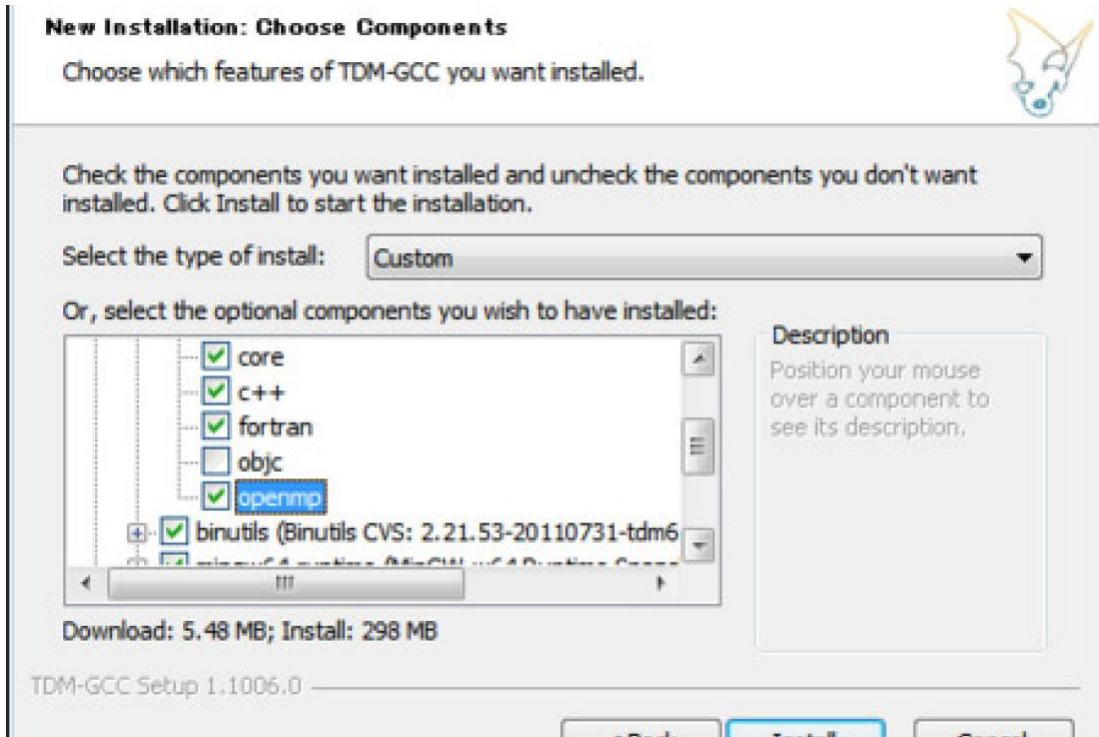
New Installation: Choose Components

Choose which features of TDM-GCC you want installed.

Check the components you want installed and uncheck the components you don't want installed. Click Install to start the installation.

Select the type of install: Custom

Or, select the optional components you wish to have installed:

core
c++
fortran
objc
openmp
binutils (Binutils CVS: 2.21.53-20110731-tdm6
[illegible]

Description
Position your mouse over a component to see its description.

Download: 5.48 MB; Install: 298 MB

TDM-GCC Setup 1.1006.0

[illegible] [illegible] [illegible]